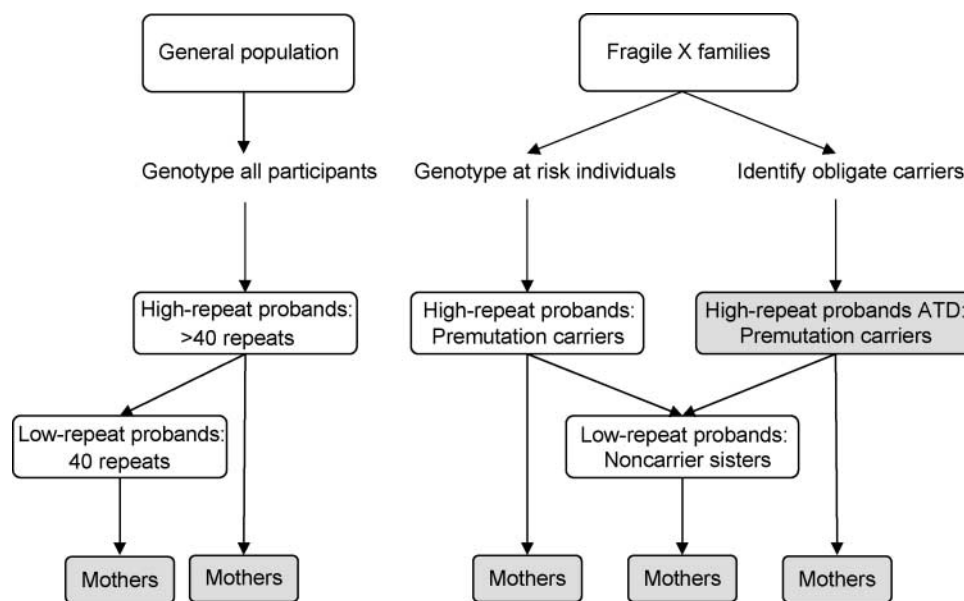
General population

Genotype all participants

High-repeat probands: >40 repeats

Low-repeat probands: 40 repeats

Mothers

Mothers

Fragile X families

Genotype at risk individuals

Identify obligate carriers

High-repeat probands: Premutation carriers

High-repeat probands ATD: Premutation carriers

Low-repeat probands: Noncarrier sisters

Mothers

Mothers

Mothers